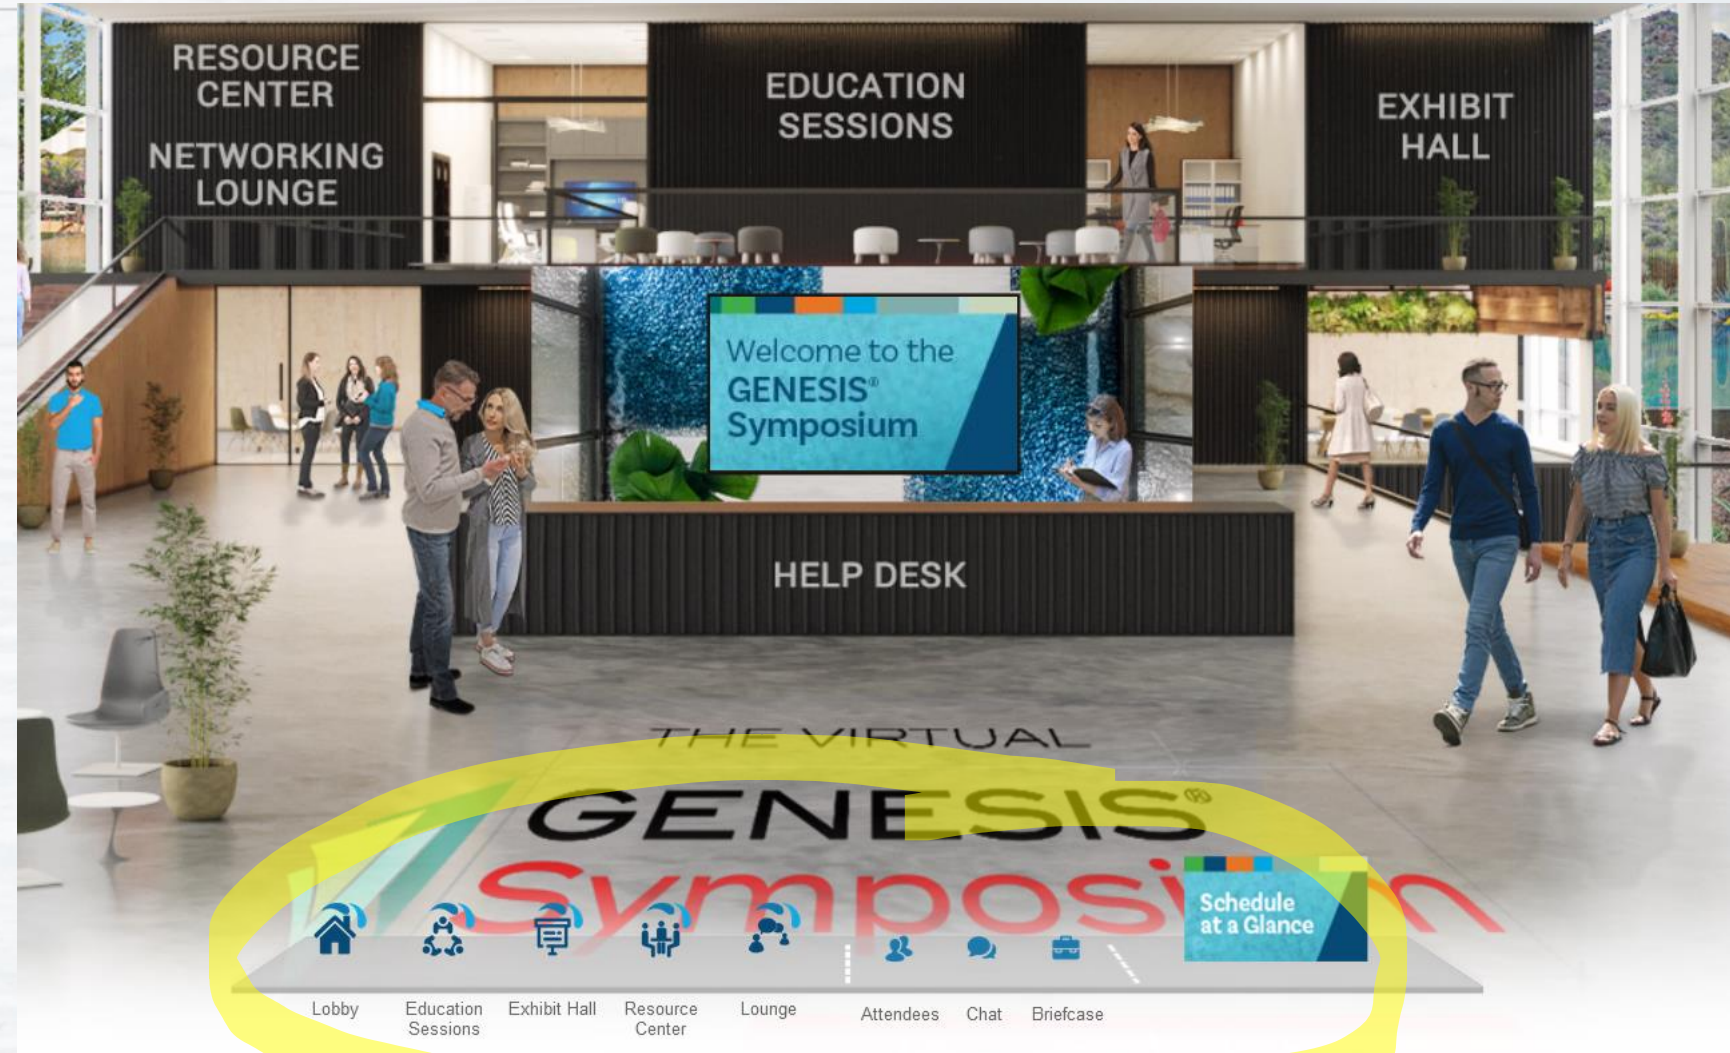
RESOURCE CENTER

NETWORKING LOUNGE

EDUCATION SESSIONS

EXHIBIT HALL

Welcome to the GENESIS® Symposium

HELP DESK

THE VIRTUAL

GENESIS®

Symposium

Schedule at a Glance

Lobby

Education Sessions

Exhibit Hall

Resource Center

Lounge

Attendees

Chat

Briefcase